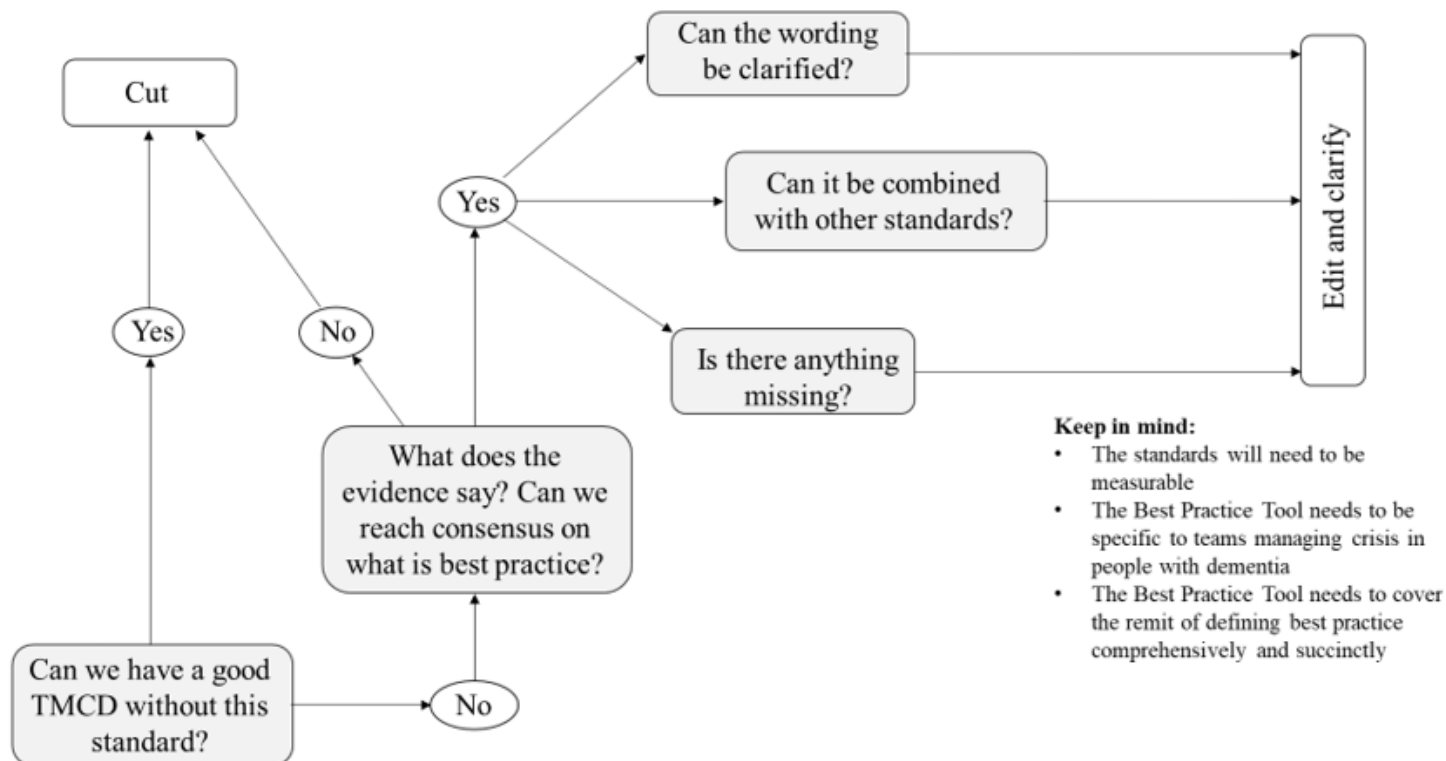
Cut

Yes

No

Can we have a good TMCD without this standard?

No

What does the evidence say? Can we reach consensus on what is best practice?

Yes

Can the wording be clarified?

Can it be combined with other standards?

Is there anything missing?

Edit and clarify

**Keep in mind:**
- The standards will need to be measurable
- The Best Practice Tool needs to be specific to teams managing crisis in people with dementia
- The Best Practice Tool needs to cover the remit of defining best practice comprehensively and succinctly